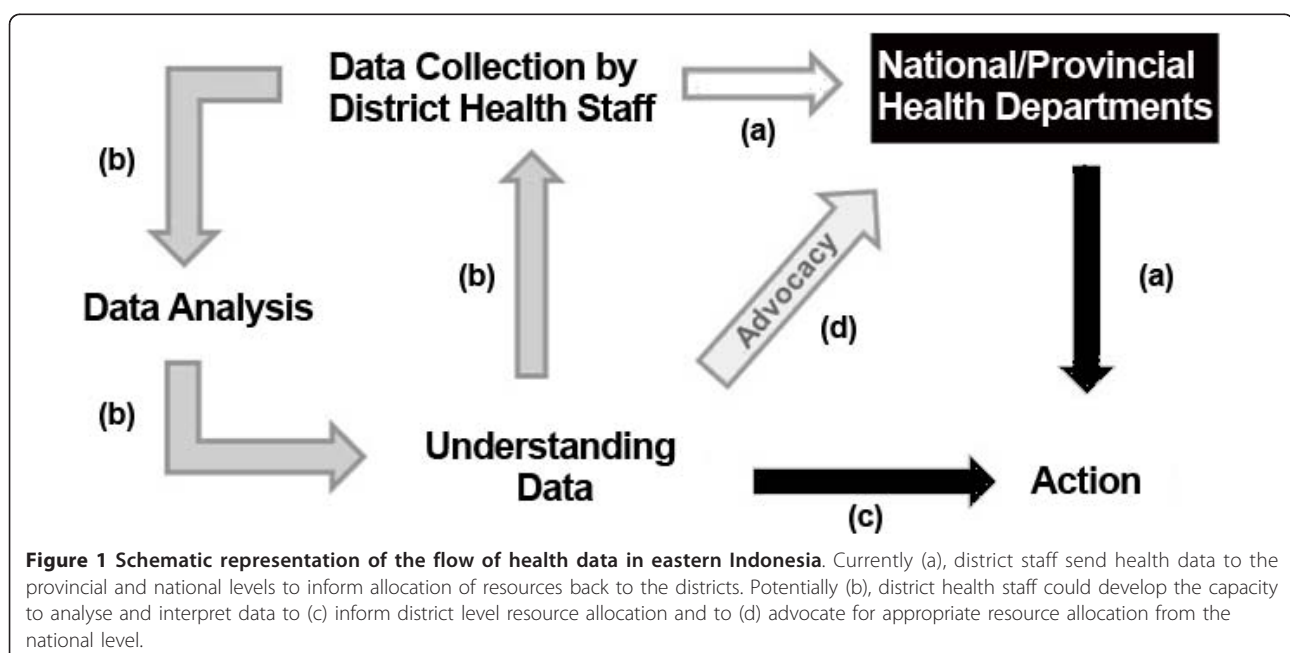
Data Collection by District Health Staff

(a)

National/Provincial Health Departments

(b)

(b)

(a)

Data Analysis

Advocacy

(d)

(b)

Understanding Data

Action

(c)

**Figure 1 Schematic representation of the flow of health data in eastern Indonesia**. Currently (a), district staff send health data to the provincial and national levels to inform allocation of resources back to the districts. Potentially (b), district health staff could develop the capacity to analyse and interpret data to (c) inform district level resource allocation and to (d) advocate for appropriate resource allocation from the national level.